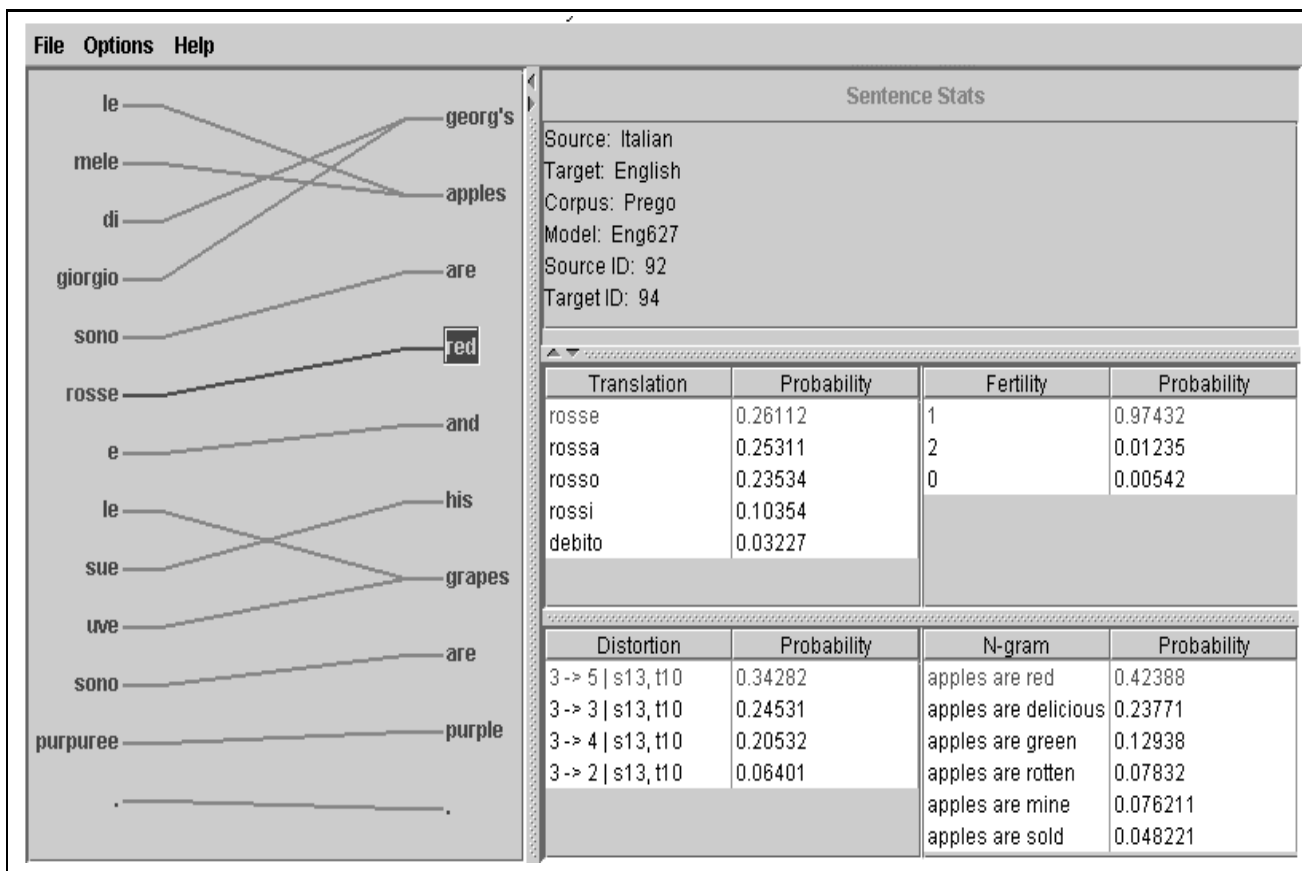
File Options Help

le
mele
di
giorgio
sono
rosse
e
le
sue
uve
sono
purpuree
.

georg's
apples
are
red
and
his
grapes
are
purple
.

Sentence Stats

Source: Italian
Target: English
Corpus: Prego
Model: Eng627
Source ID: 92
Target ID: 94

| Translation | Probability |
|---|---|
| rosse | 0.26112 |
| rossa | 0.25311 |
| rosso | 0.23534 |
| rossi | 0.10354 |
| debito | 0.03227 |

| Fertility | Probability |
|---|---|
| 1 | 0.97432 |
| 2 | 0.01235 |
| 0 | 0.00542 |

| Distortion | Probability |
|---|---|
| 3 -> 5 \| s13, t10 | 0.34282 |
| 3 -> 3 \| s13, t10 | 0.24531 |
| 3 -> 4 \| s13, t10 | 0.20532 |
| 3 -> 2 \| s13, t10 | 0.06401 |

| N-gram | Probability |
|---|---|
| apples are red | 0.42388 |
| apples are delicious | 0.23771 |
| apples are green | 0.12938 |
| apples are rotten | 0.07832 |
| apples are mine | 0.076211 |
| apples are sold | 0.048221 |